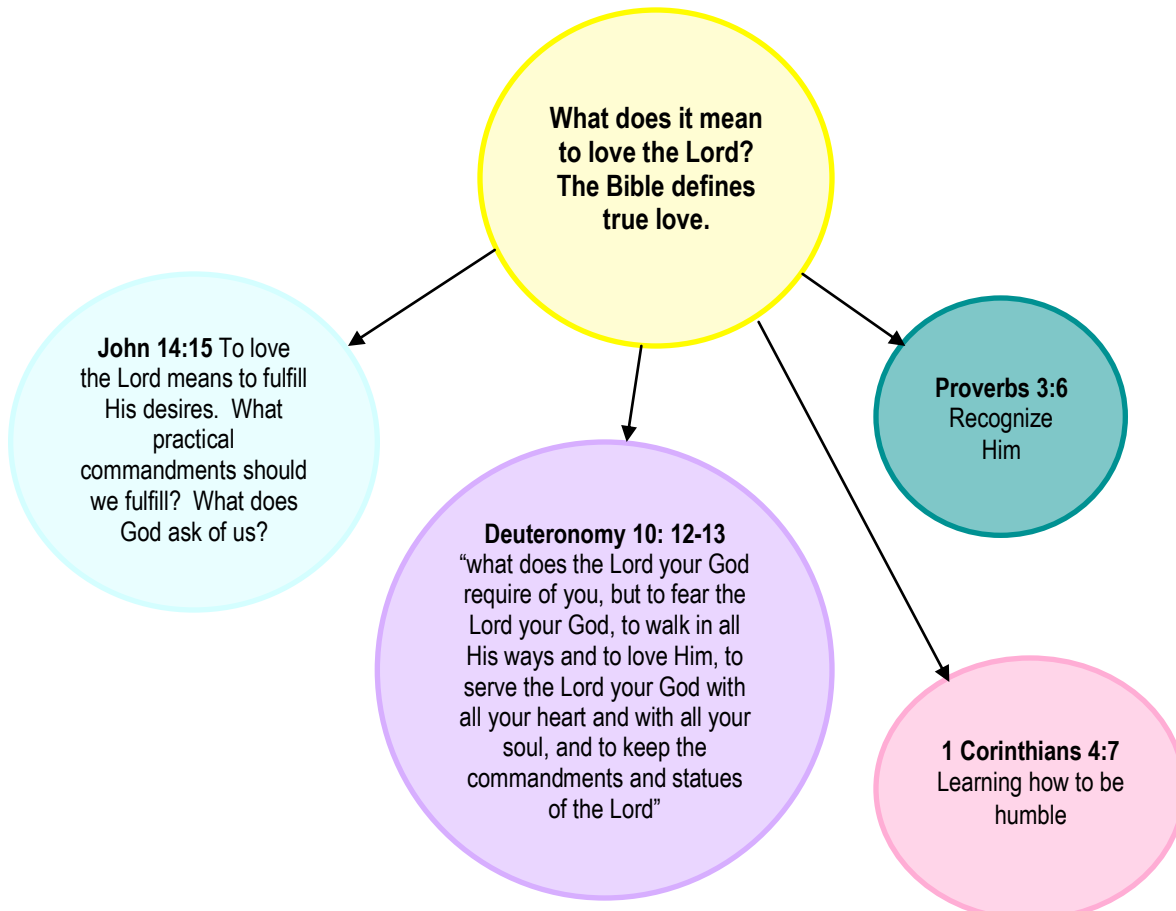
What does it mean to love the Lord? The Bible defines true love.

**John 14:15** To love the Lord means to fulfill His desires. What practical commandments should we fulfill? What does God ask of us?

**Deuteronomy 10: 12-13** “what does the Lord your God require of you, but to fear the Lord your God, to walk in all His ways and to love Him, to serve the Lord your God with all your heart and with all your soul, and to keep the commandments and statues of the Lord”

**Proverbs 3:6** Recognize Him

**1 Corinthians 4:7** Learning how to be humble